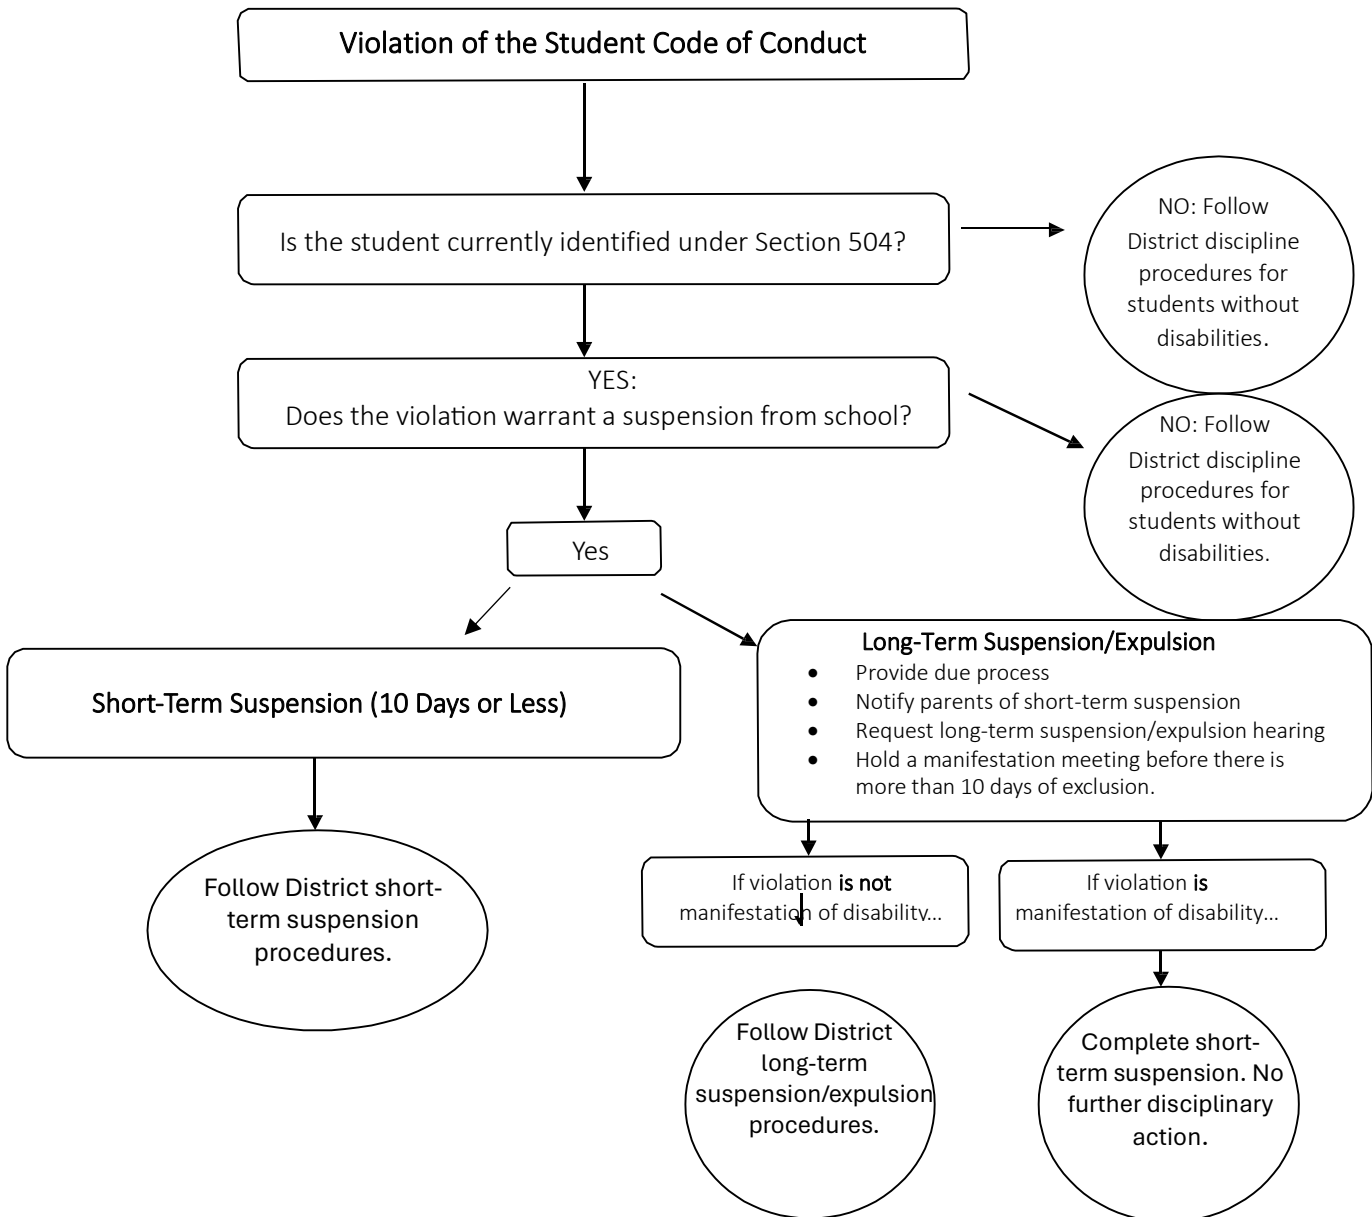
Violation of the Student Code of Conduct

Is the student currently identified under Section 504?

NO: Follow District discipline procedures for students without disabilities.

YES:
Does the violation warrant a suspension from school?

NO: Follow District discipline procedures for students without disabilities.

Yes

Short-Term Suspension (10 Days or Less)

Long-Term Suspension/Expulsion
- Provide due process
- Notify parents of short-term suspension
- Request long-term suspension/expulsion hearing
- Hold a manifestation meeting before there is more than 10 days of exclusion.

Follow District short-term suspension procedures.

If violation is not manifestation of disability…

If violation is manifestation of disability…

Follow District long-term suspension/expulsion procedures.

Complete short-term suspension. No further disciplinary action.